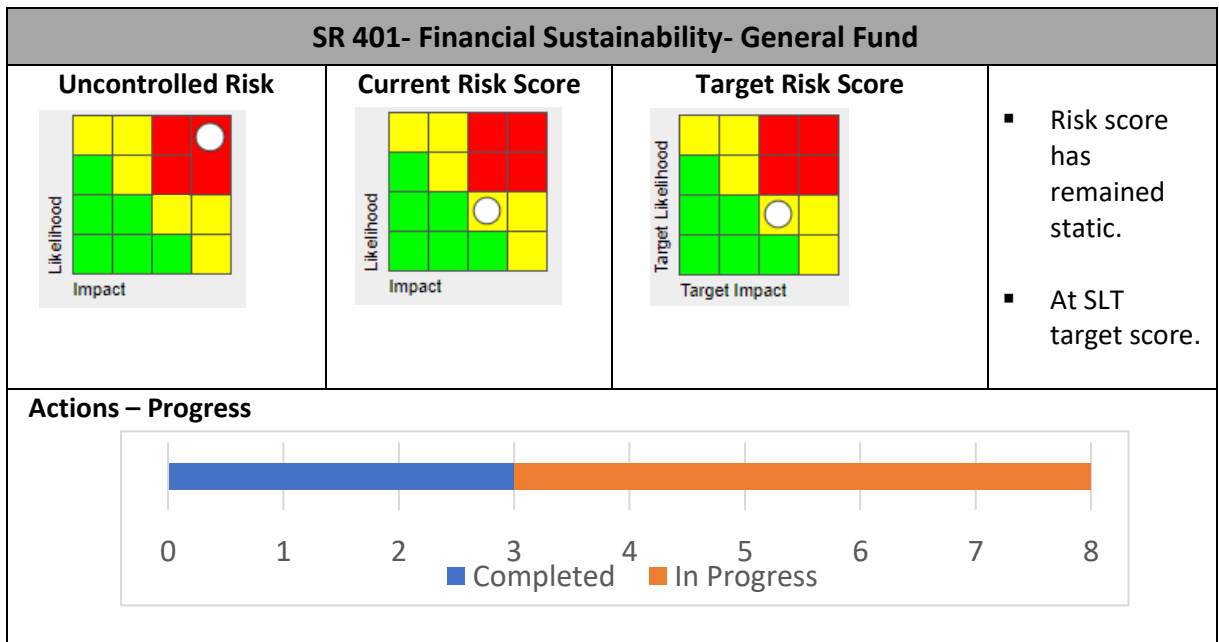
| SR 401- Financial Sustainability- General Fund | | | |
|---|---|---|---|
| Uncontrolled Risk<br>Likelihood<br>Impact | Current Risk Score<br>Likelihood<br>Impact | Target Risk Score<br>Target Likelihood<br>Target Impact | ▪ Risk score has remained static.<br>▪ At SLT target score. |

Actions – Progress

0 1 2 3 4 5 6 7 8

Completed In Progress